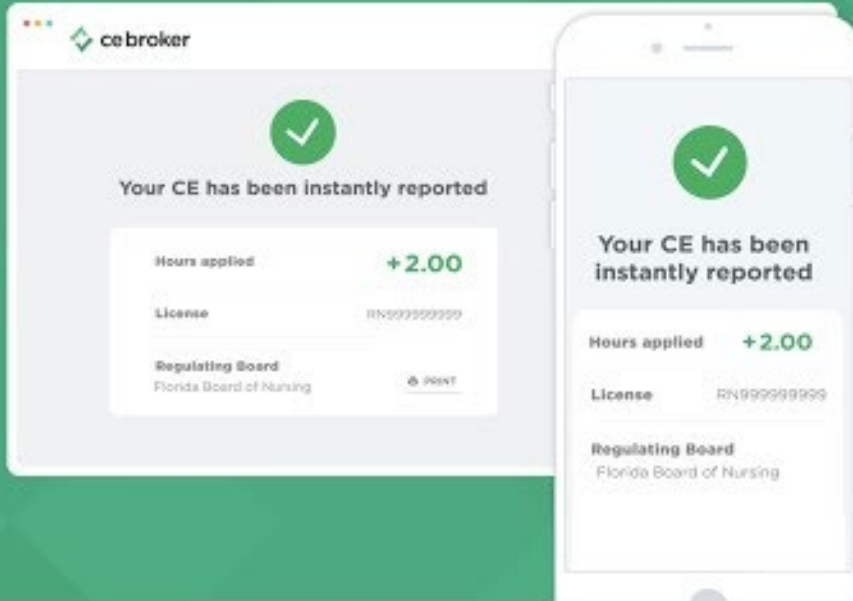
ce broker

Your CE has been instantly reported

Hours applied +2.00

License RN999999999

Regulating Board
Florida Board of Nursing

PRINT

Your CE has been instantly reported

Hours applied +2.00

License RN999999999

Regulating Board
Florida Board of Nursing